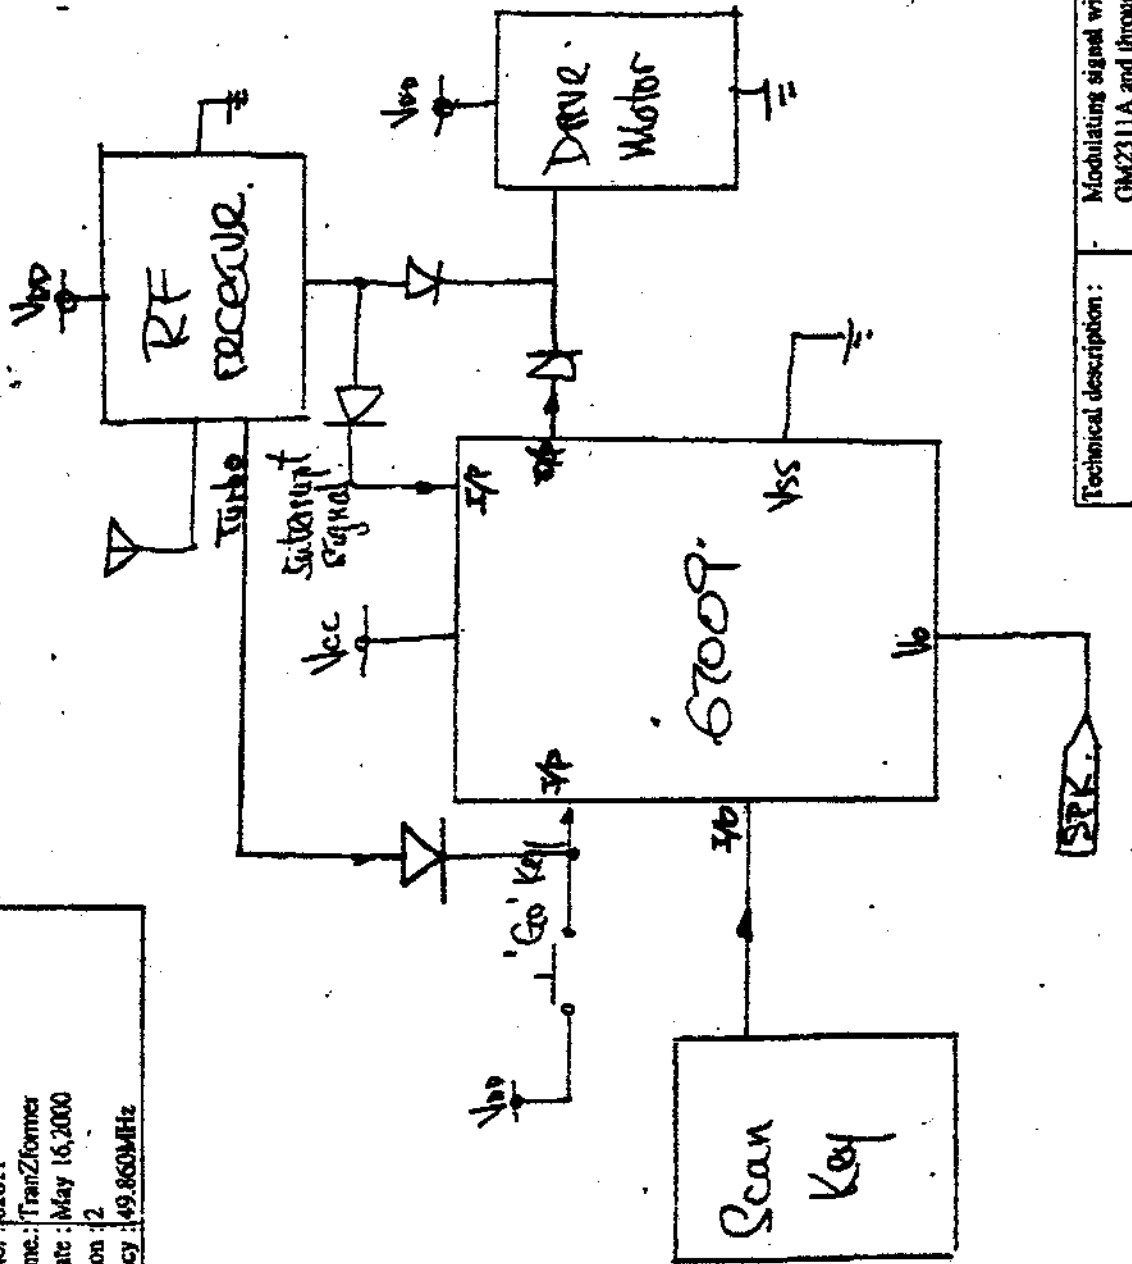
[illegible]
ne.: TranZformer
ate : May 16,2000
on : 2
cy : 49.860MHz

$V_{DD}$
RF receive.
Tube
Interrupt signal
$V_{DD}$
Drive Motor
I/P
O/P
$V_{cc}$
6700P.
$V_{SS}$
$V_{DD}$
'Go' Key
I/P
I/O
I/O
SPK.
Scan Key

Technical description :
- Modulating signal wi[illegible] GM2311A and throu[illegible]